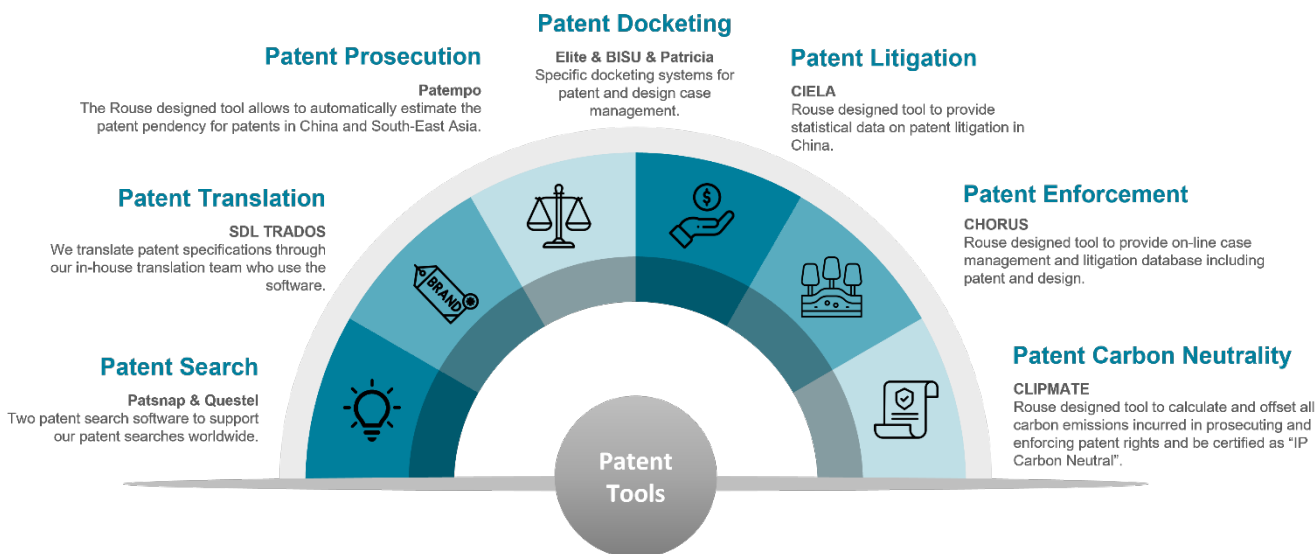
Patent Docketing

Elite & BISU & Patricia
Specific docketing systems for patent and design case management.

Patent Prosecution

Patempo
The Rouse designed tool allows to automatically estimate the patent pendency for patents in China and South-East Asia.

Patent Litigation

CIELA
Rouse designed tool to provide statistical data on patent litigation in China.

Patent Translation

SDL TRADOS
We translate patent specifications through our in-house translation team who use the software.

Patent Enforcement

CHORUS
Rouse designed tool to provide on-line case management and litigation database including patent and design.

Patent Search

Patsnap & Questel
Two patent search software to support our patent searches worldwide.

Patent Carbon Neutrality

CLIPMATE
Rouse designed tool to calculate and offset all carbon emissions incurred in prosecuting and enforcing patent rights and be certified as "IP Carbon Neutral".

BRAND

Patent Tools